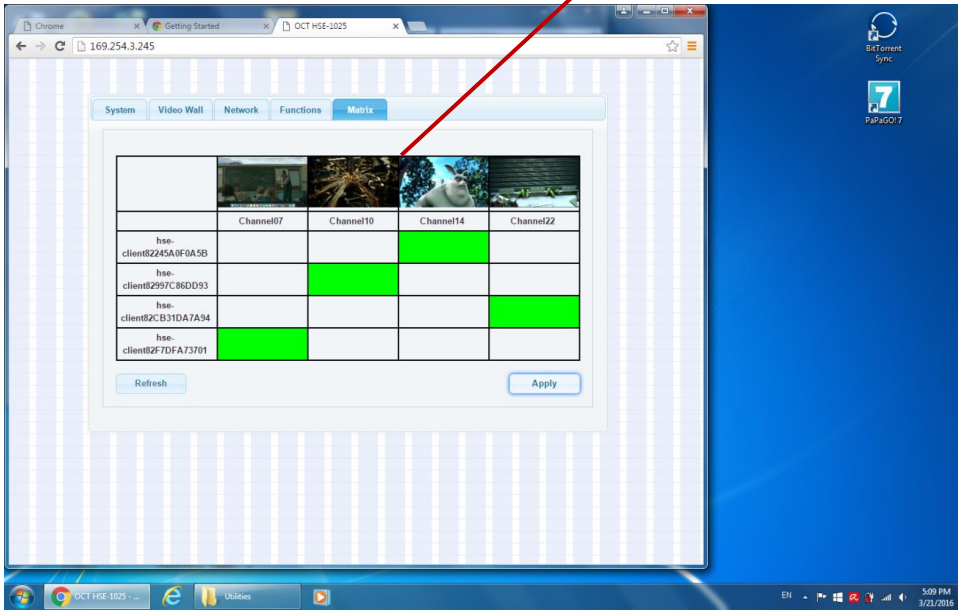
Chrome
Getting Started
OCT HSE-1025
169.254.3.245

System | Video Wall | Network | Functions | Matrix

| | Channel07 | Channel10 | Channel14 | Channel22 |
|---|---|---|---|---|
| hse-client82245A0F0A5B | | | | |
| hse-client82997C86DD93 | | | | |
| hse-client82CB31DA7A94 | | | | |
| hse-client82F7DFA73701 | | | | |

Refresh
Apply

BitTorrent Sync
PaPaGO! 7

OCT HSE-1025 - ...
Utilities
EN
5:09 PM
3/21/2016